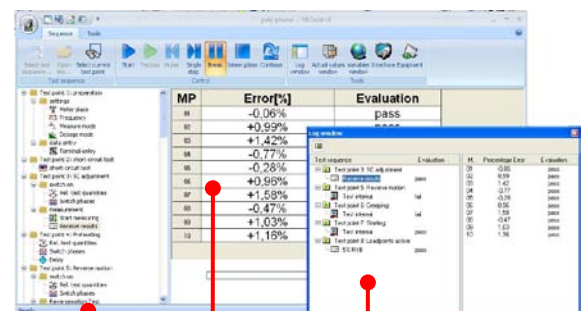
poly phase - NEControl

Sequence Tools

Select test sequence Open file Select current test point Start Previous Pause Single step Break Select phase Continue Log window Actual values window Simulation window Errorframe Equipment

Control Tools

Test point 1: preparation
settings
Meter plate
Frequency
Measure mode
Storage mode
data entry
Terminal entry
Test point 2: short circuit test
short circuit test
Test point 3: SC adjustment
switch on
Ref. test quantities
Switch phases
Measurement
Start measuring
Receive results
Test point 4: Preheating
Ref. test quantities
Switch phases
Delay
Test point 5: Reverse motion
switch on
Ref. test quantities
Switch phases
Reverse motion Test

| MP | Error[%] | Evaluation |
|---|---|---|
| 01 | -0,06% | pass |
| 02 | +0,99% | |
| 03 | +1,42% | |
| 04 | -0,77% | |
| 05 | -0,28% | |
| 06 | +0,96% | |
| 07 | +1,58% | |
| 08 | -0,47% | |
| 09 | +1,03% | |
| 10 | +1,16% | |

Log window

| Test sequence | Evaluation |
|---|---|
| Test point 3: SC adjustment | |
| Receive results | pass |
| Test point 5: Reverse motion | |
| Test intense | fail |
| Test point 6: Creeping | |
| Test intense | pass |
| Test point 7: Starting | |
| Test intense | pass |
| Test point 8: Loadpoints active | |
| 5C/R/8 | pass |

| M. | Percentage Error | Evaluation |
|---|---|---|
| 01 | -0,06 | pass |
| 02 | 0,99 | pass |
| 03 | 1,42 | pass |
| 04 | -0,77 | pass |
| 05 | -0,28 | pass |
| 06 | 0,96 | pass |
| 07 | 1,58 | pass |
| 08 | -0,47 | pass |
| 09 | 1,03 | pass |
| 10 | 1,16 | pass |

Ready